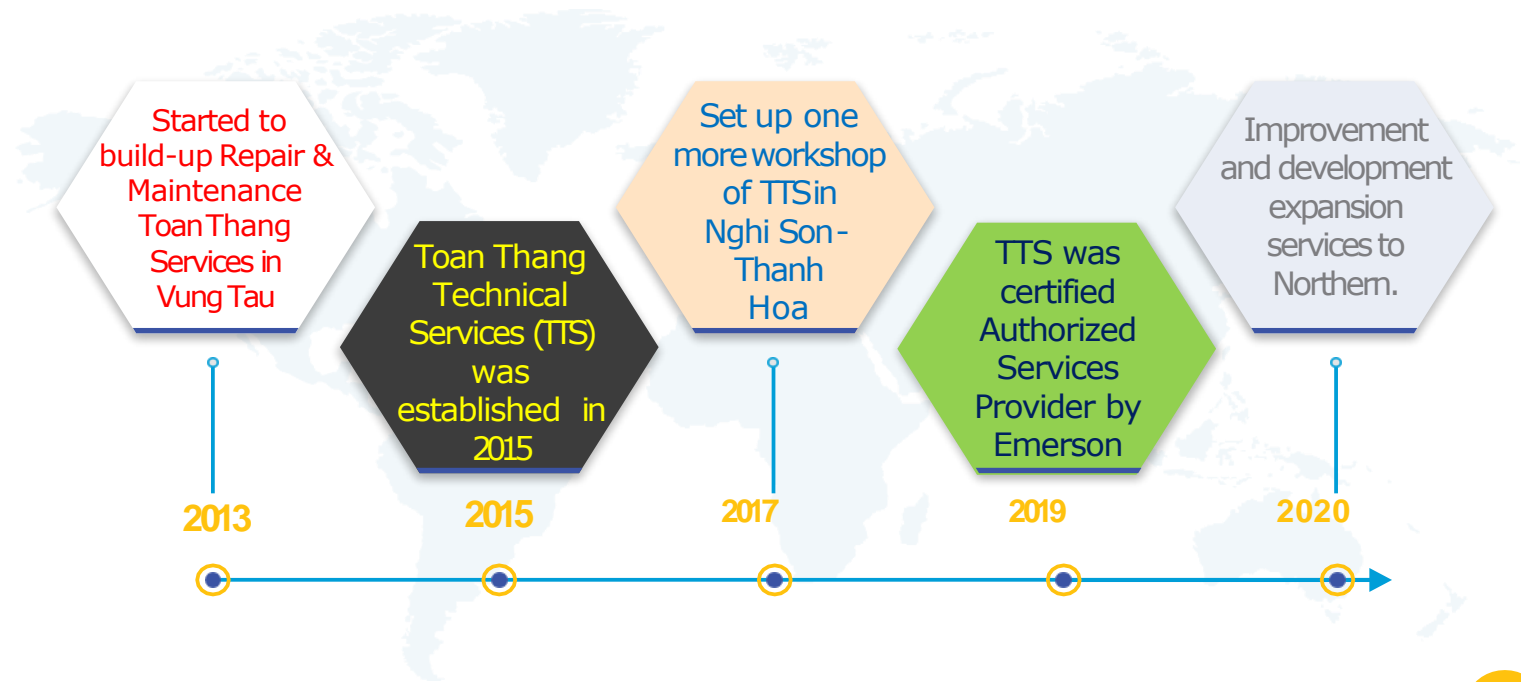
Started to build-up Repair & Maintenance Toan Thang Services in Vung Tau

2013

Toan Thang Technical Services (TTS) was established in 2015

2015

Set up one more workshop of TTS in Nghi Son - Thanh Hoa

2017

TTS was certified Authorized Services Provider by Emerson

2019

Improvement and development expansion services to Northern.

2020